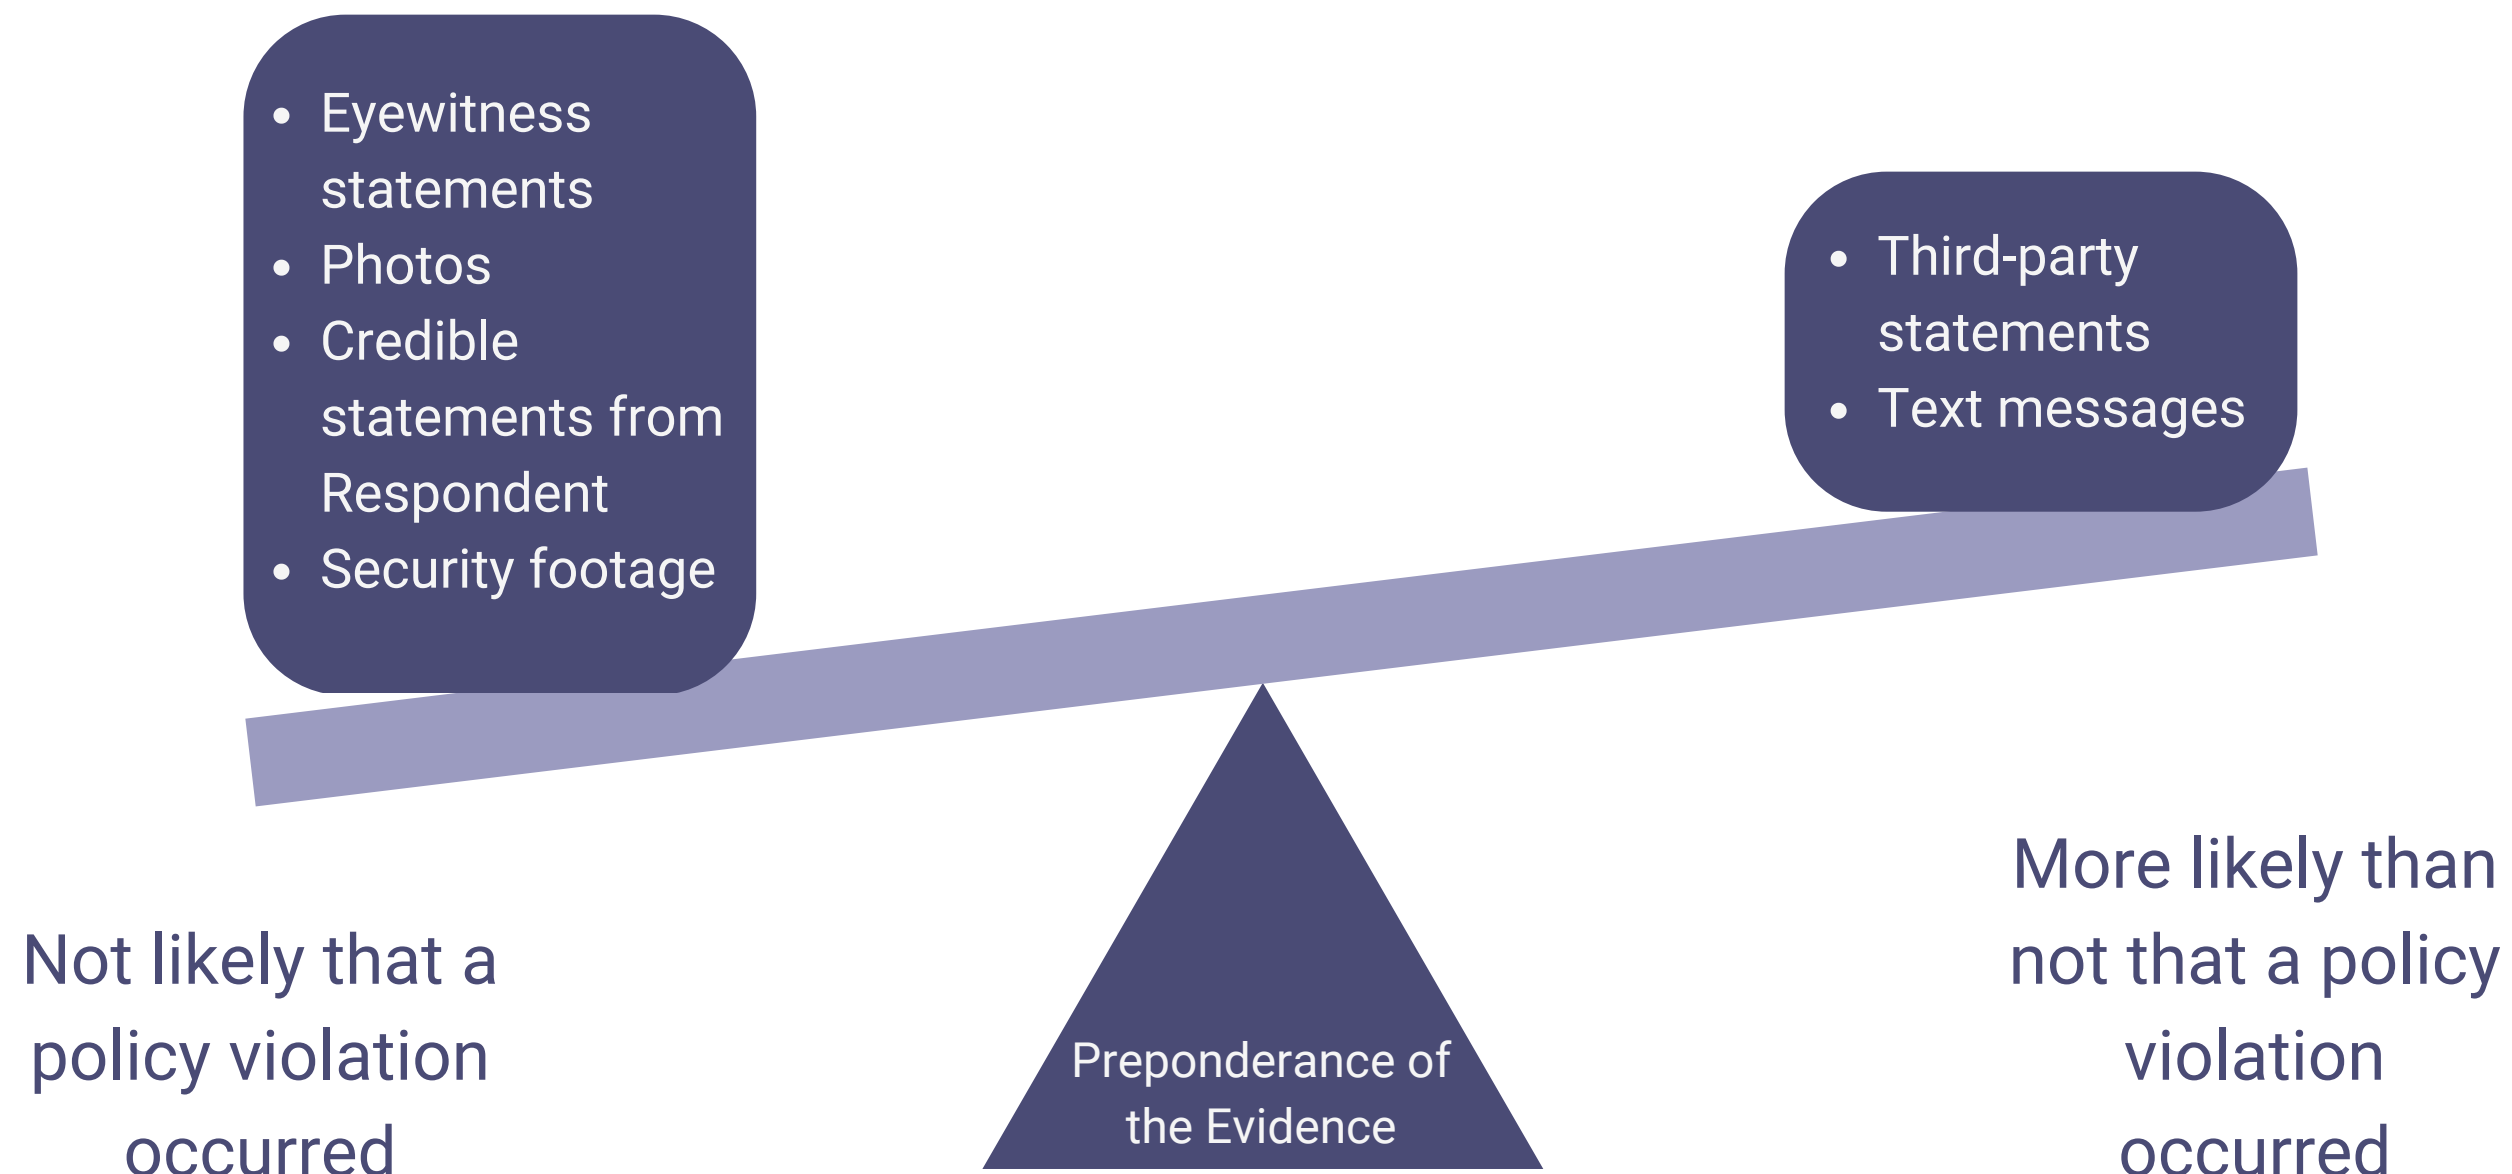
- Eyewitness statements
- Photos
- Credible statements from Respondent
- Security footage

- Third-party statements
- Text messages

Not likely that a policy violation occurred

Preponderance of the Evidence

More likely than not that a policy violation occurred